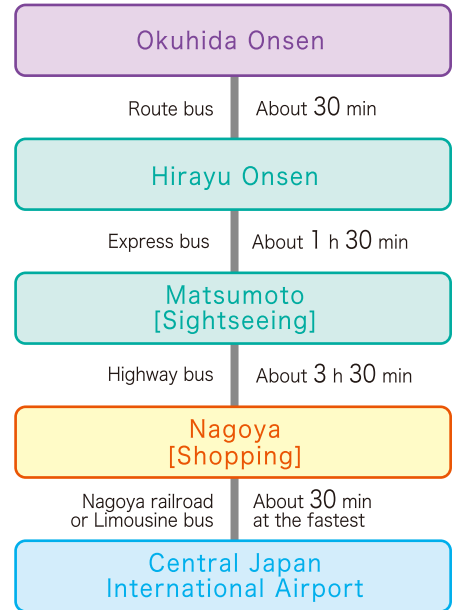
Okuhida Onsen

Route bus

About 30 min

Hirayu Onsen

Express bus

About 1 h 30 min

Matsumoto
[Sightseeing]

Highway bus

About 3 h 30 min

Nagoya
[Shopping]

Nagoya railroad or Limousine bus

About 30 min at the fastest

Central Japan International Airport